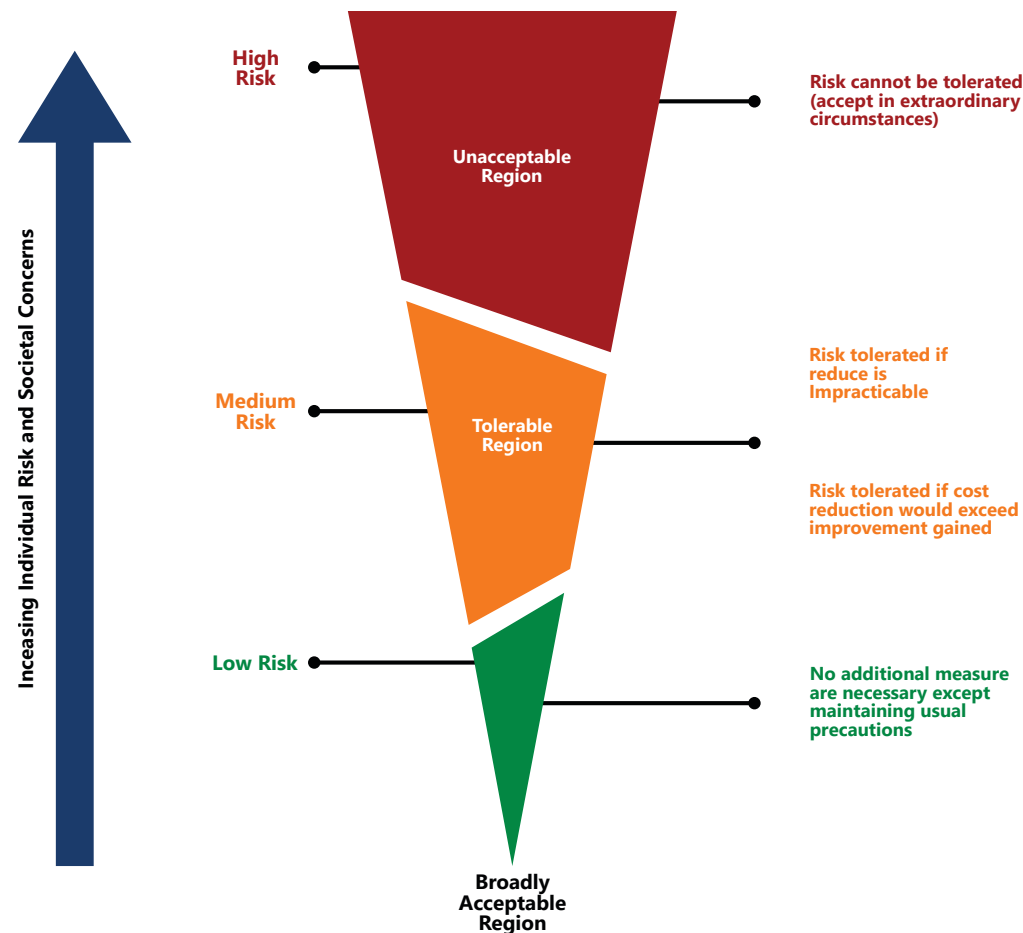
Inceasing Individual Risk and Societal Concerns

High Risk

Unacceptable Region

Risk cannot be tolerated (accept in extraordinary circumstances)

Medium Risk

Tolerable Region

Risk tolerated if reduce is Impracticable

Risk tolerated if cost reduction would exceed improvement gained

Low Risk

No additional measure are necessary except maintaining usual precautions

Broadly Acceptable Region